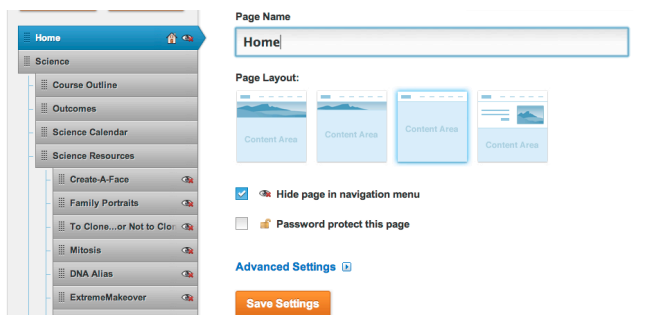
Home
Science
Course Outline
Outcomes
Science Calendar
Science Resources
Create-A-Face
Family Portraits
To Clone...or Not to Clor
Mitosis
DNA Alias
ExtremeMakeover

Page Name
Home

Page Layout:
Content Area
Content Area
Content Area
Content Area

Hide page in navigation menu
Password protect this page

Advanced Settings

Save Settings